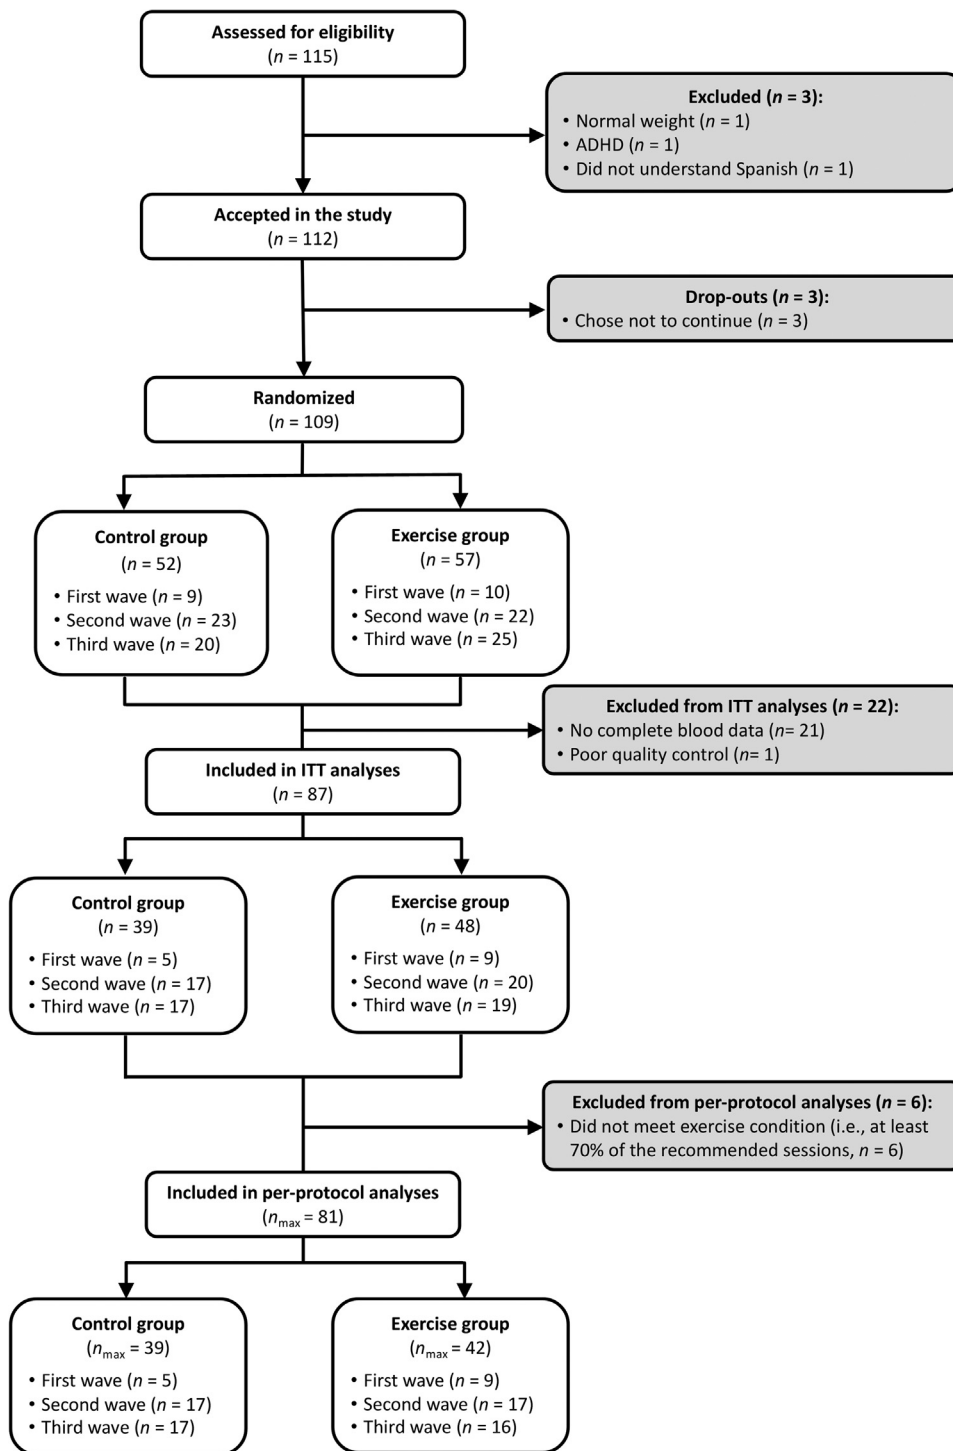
Assessed for eligibility
($n$ = 115)

Excluded ($n$ = 3):
• Normal weight ($n$ = 1)
• ADHD ($n$ = 1)
• Did not understand Spanish ($n$ = 1)

Accepted in the study
($n$ = 112)

Drop-outs ($n$ = 3):
• Chose not to continue ($n$ = 3)

Randomized
($n$ = 109)

Control group
($n$ = 52)
• First wave ($n$ = 9)
• Second wave ($n$ = 23)
• Third wave ($n$ = 20)

Exercise group
($n$ = 57)
• First wave ($n$ = 10)
• Second wave ($n$ = 22)
• Third wave ($n$ = 25)

Excluded from ITT analyses ($n$ = 22):
• No complete blood data ($n$= 21)
• Poor quality control ($n$= 1)

Included in ITT analyses
($n$ = 87)

Control group
($n$ = 39)
• First wave ($n$ = 5)
• Second wave ($n$ = 17)
• Third wave ($n$ = 17)

Exercise group
($n$ = 48)
• First wave ($n$ = 9)
• Second wave ($n$ = 20)
• Third wave ($n$ = 19)

Excluded from per-protocol analyses ($n$ = 6):
• Did not meet exercise condition (i.e., at least 70% of the recommended sessions, $n$ = 6)

Included in per-protocol analyses
($n_{max}$ = 81)

Control group
($n_{max}$ = 39)
• First wave ($n$ = 5)
• Second wave ($n$ = 17)
• Third wave ($n$ = 17)

Exercise group
($n_{max}$ = 42)
• First wave ($n$ = 9)
• Second wave ($n$ = 17)
• Third wave ($n$ = 16)